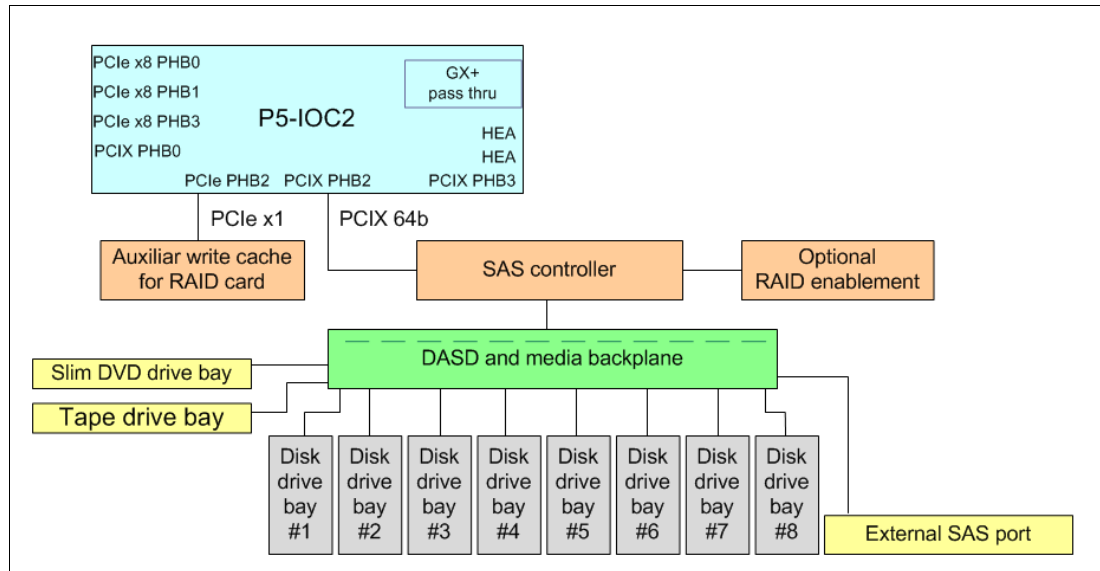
PCIe x8 PHB0
PCIe x8 PHB1
PCIe x8 PHB3
PCIX PHB0
P5-IOC2
GX+ pass thru
HEA
HEA
PCIe PHB2
PCIX PHB2
PCIX PHB3
PCIe x1
PCIX 64b
Auxiliar write cache for RAID card
SAS controller
Optional RAID enablement
DASD and media backplane
Slim DVD drive bay
Tape drive bay
Disk drive bay #1
Disk drive bay #2
Disk drive bay #3
Disk drive bay #4
Disk drive bay #5
Disk drive bay #6
Disk drive bay #7
Disk drive bay #8
External SAS port